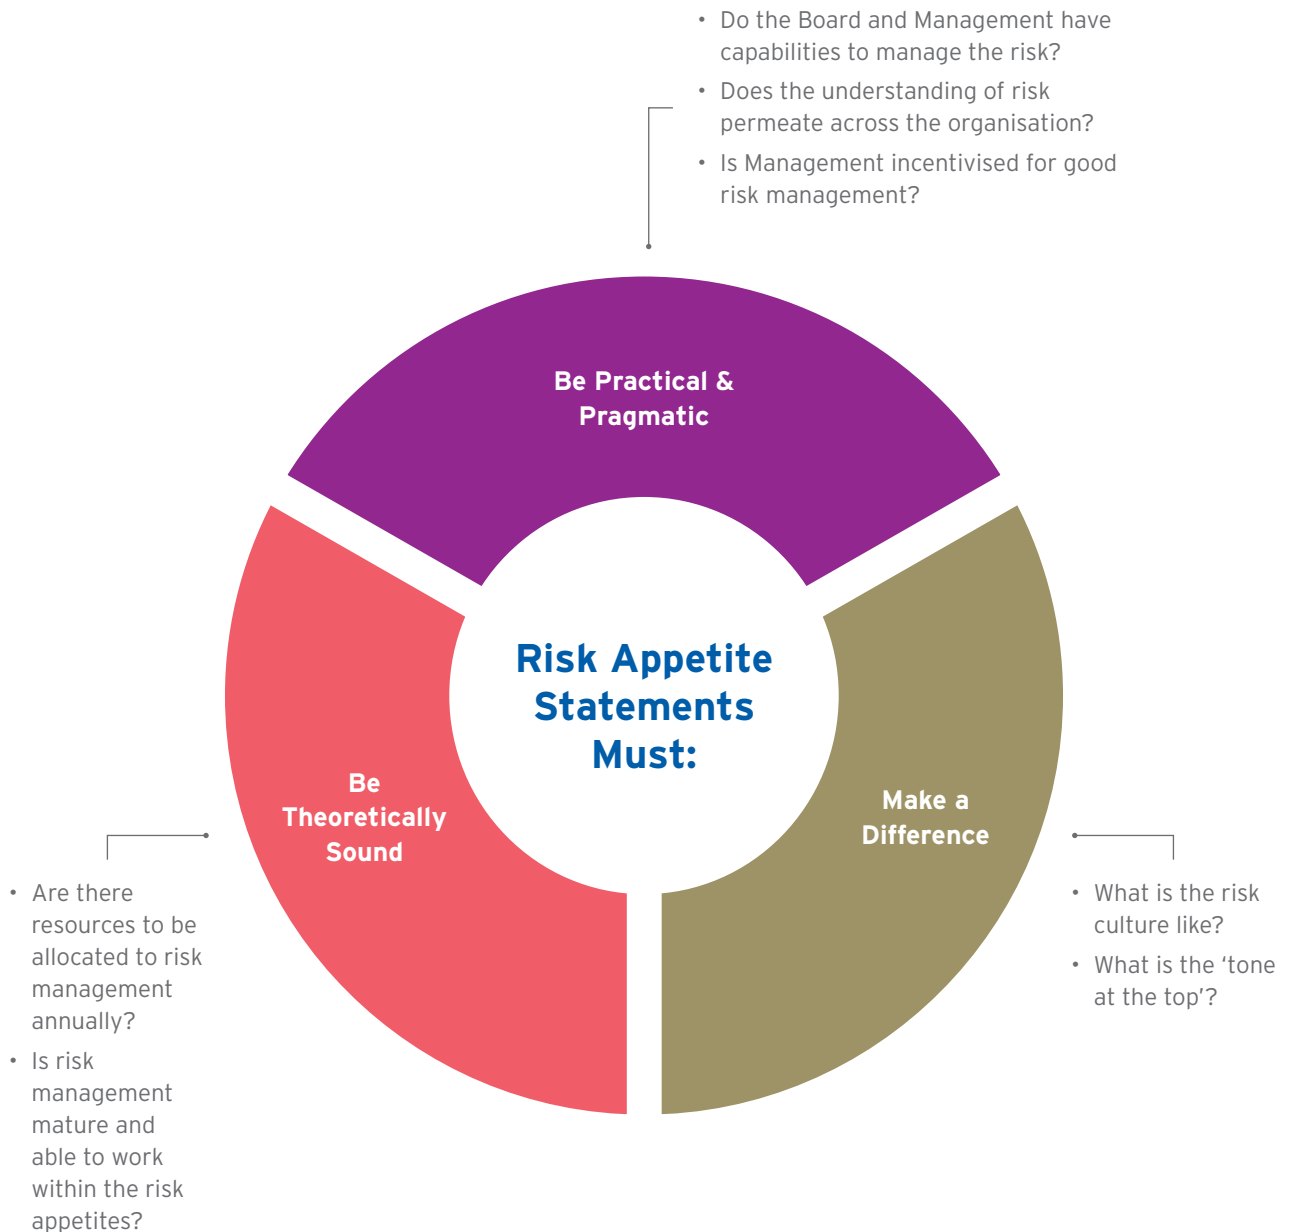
• Do the Board and Management have capabilities to manage the risk?
• Does the understanding of risk permeate across the organisation?
• Is Management incentivised for good risk management?

Be Practical & Pragmatic

Risk Appetite Statements Must:

Be Theoretically Sound

Make a Difference

• Are there resources to be allocated to risk management annually?
• Is risk management mature and able to work within the risk appetites?

• What is the risk culture like?
• What is the 'tone at the top'?